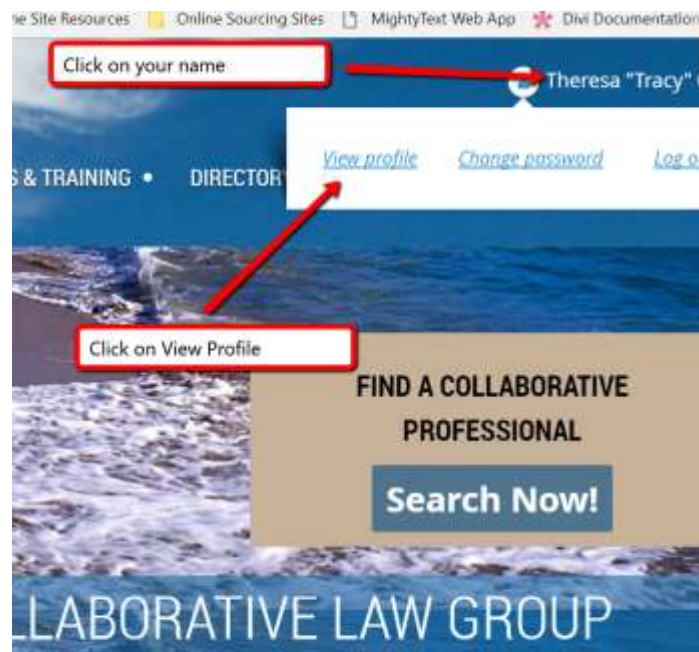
e Site Resources Online Sourcing Sites MightyText Web App Divi Documentation

Click on your name

Theresa "Tracy" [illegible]

S & TRAINING • DIRECTOR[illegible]

View profile Change password Log o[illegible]

Click on View Profile

FIND A COLLABORATIVE PROFESSIONAL

Search Now!

LLABORATIVE LAW GROUP